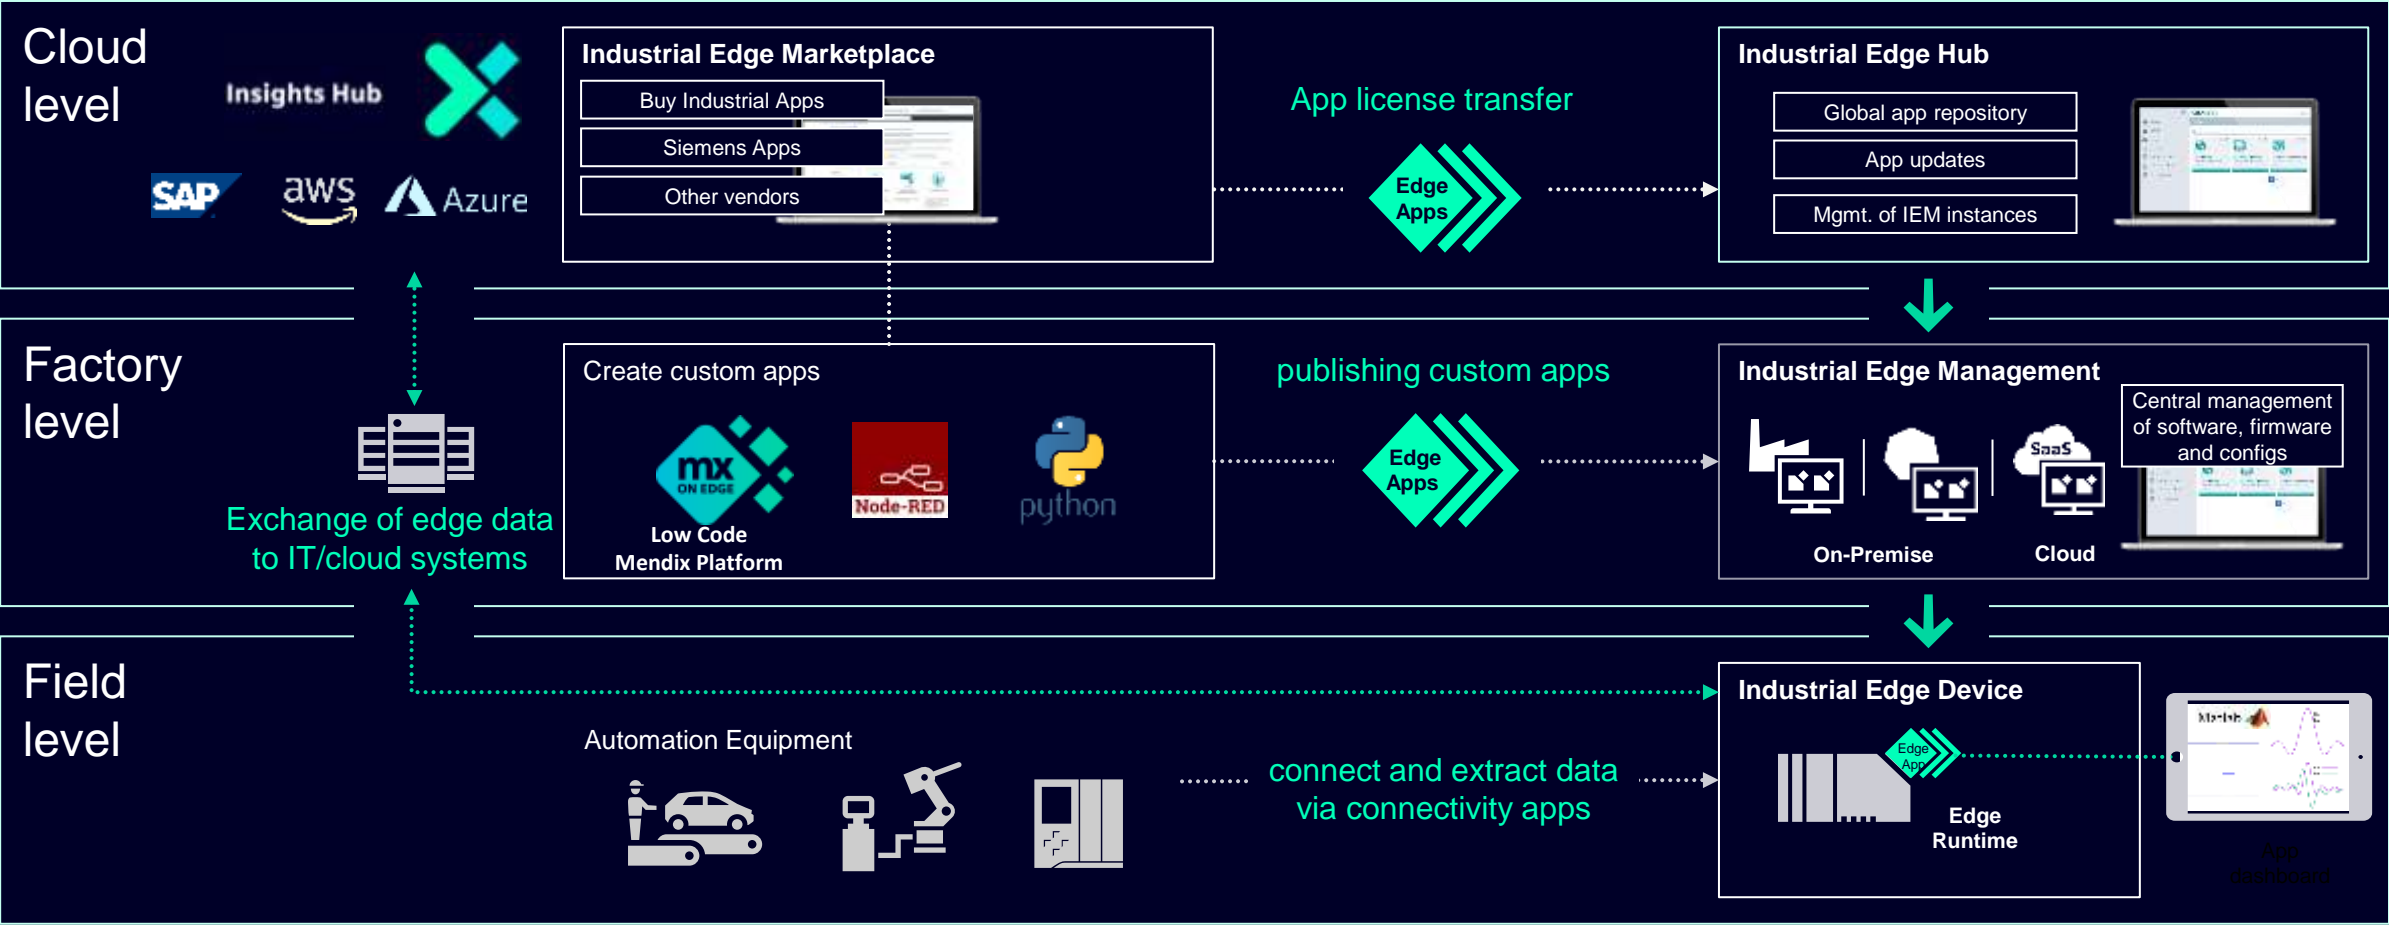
Cloud level

Insights Hub

SAP aws Azure

Industrial Edge Marketplace

Buy Industrial Apps

Siemens Apps

Other vendors

App license transfer

Edge Apps

Industrial Edge Hub

Global app repository

App updates

Mgmt. of IEM instances

Factory level

Exchange of edge data to IT/cloud systems

Create custom apps

mx ON EDGE

Low Code Mendix Platform

Node-RED

python

publishing custom apps

Edge Apps

Industrial Edge Management

Central management of software, firmware and configs

SaaS

On-Premise

Cloud

Field level

Automation Equipment

connect and extract data via connectivity apps

Industrial Edge Device

Edge App

Edge Runtime

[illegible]